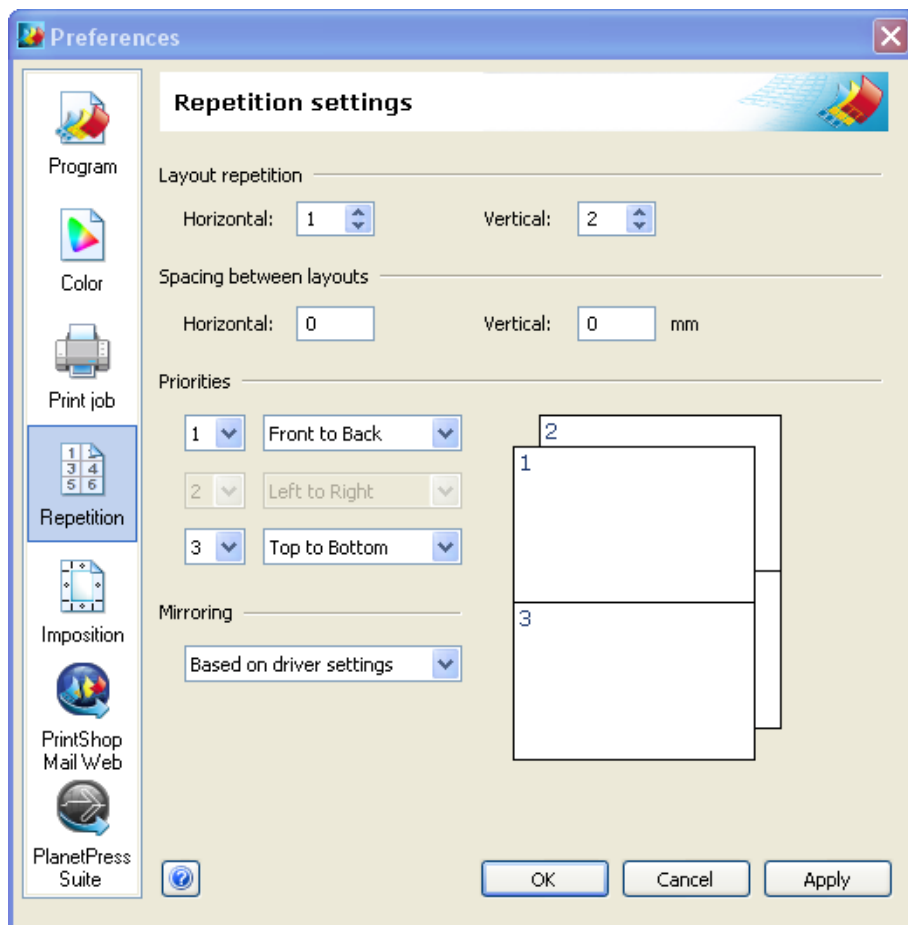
Preferences

Program

Color

Print job

1 2
3 4
5 6
Repetition

Imposition

PrintShop Mail Web

PlanetPress Suite

Repetition settings

Layout repetition

Horizontal: 1

Vertical: 2

Spacing between layouts

Horizontal: 0

Vertical: 0 mm

Priorities

1 Front to Back

2 Left to Right

3 Top to Bottom

2
1
3

Mirroring

Based on driver settings

?

OK

Cancel

Apply